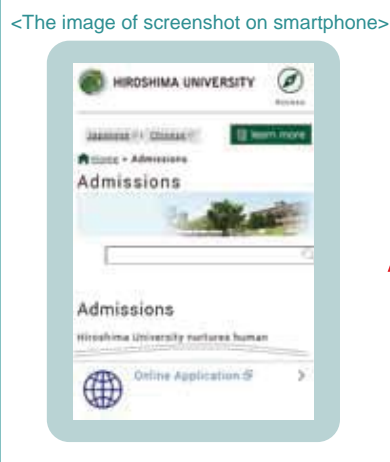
<The image of screenshot on smartphone>

HIROSHIMA UNIVERSITY

Access

Japanese | Chinese

learn more

Home > Admissions

Admissions

Admissions

Hiroshima University nurtures human

Online Application

>